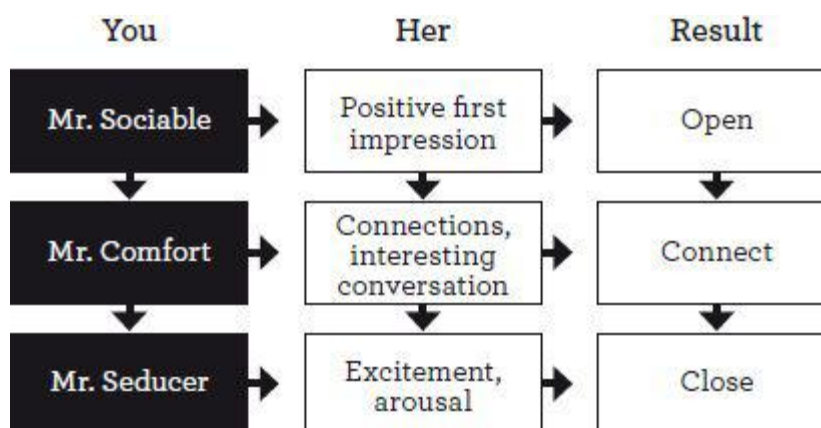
| You | Her | Result |
|---|---|---|
| Mr. Sociable | Positive first impression | Open |
| Mr. Comfort | Connections, interesting conversation | Connect |
| Mr. Seducer | Excitement, arousal | Close |